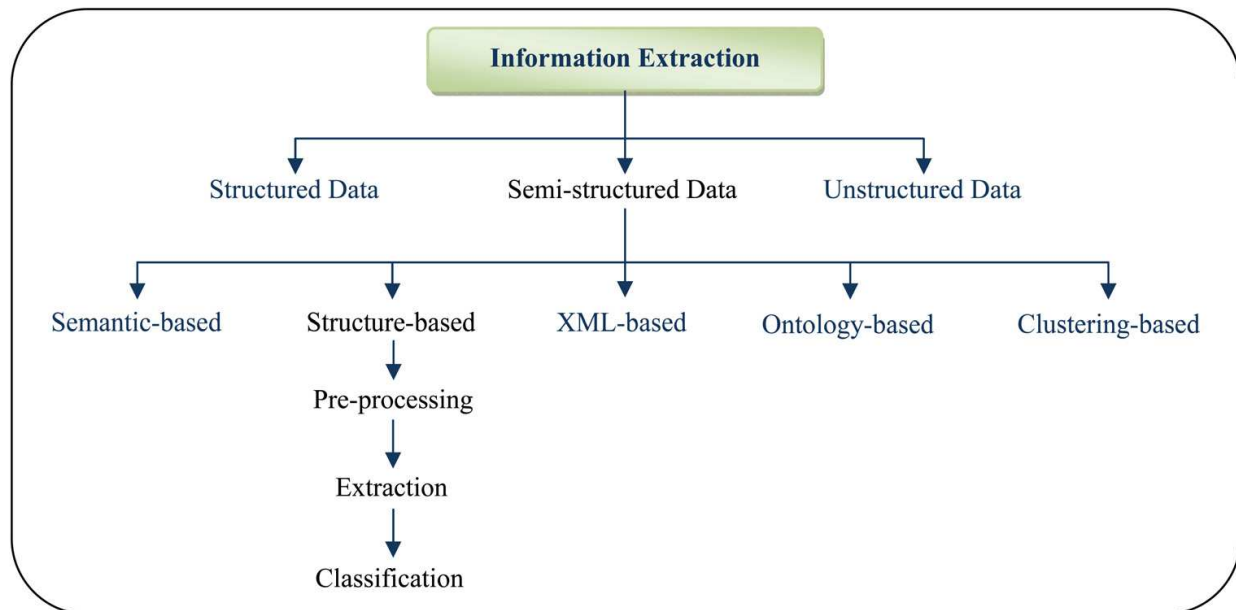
Information Extraction

Structured Data

Semi-structured Data

Unstructured Data

Semantic-based

Structure-based

Pre-processing

Extraction

Classification

XML-based

Ontology-based

Clustering-based